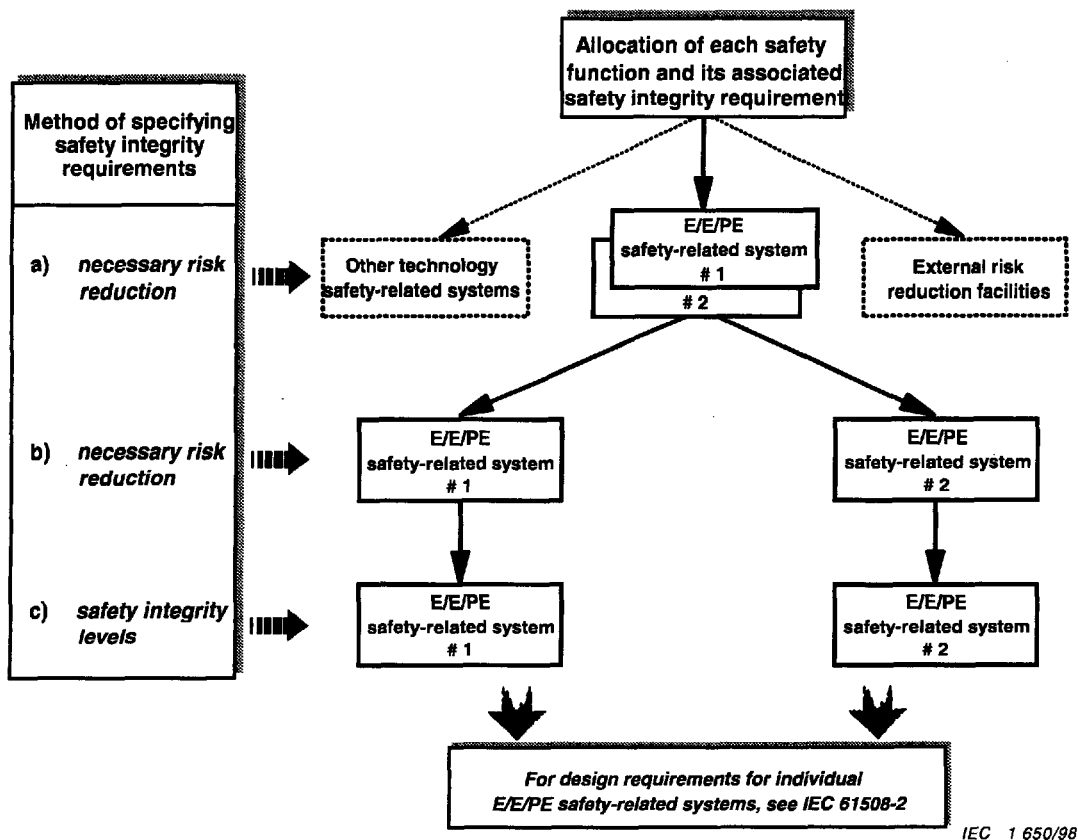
Allocation of each safety function and its associated safety integrity requirement

Method of specifying safety integrity requirements

a) necessary risk reduction

Other technology safety-related systems

E/E/PE safety-related system # 1

# 2

External risk reduction facilities

b) necessary risk reduction

E/E/PE safety-related system # 1

E/E/PE safety-related system # 2

c) safety integrity levels

E/E/PE safety-related system # 1

E/E/PE safety-related system # 2

For design requirements for individual E/E/PE safety-related systems, see IEC 61508-2

IEC 1 650/98